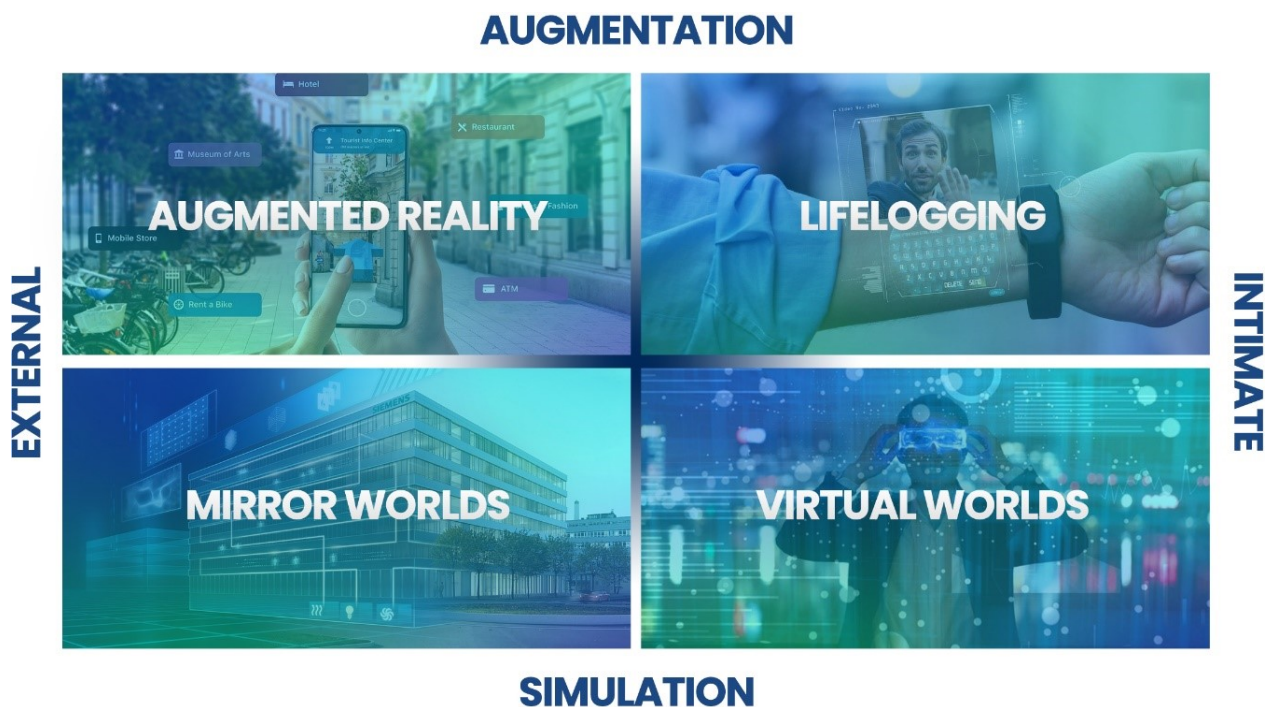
AUGMENTATION

EXTERNAL

Hotel

Restaurant

Museum of Arts

Tourist Info Center

Fashion

AUGMENTED REALITY

Mobile Store

Rent a Bike

ATM

LIFELOGGING

DELETE

INTIMATE

SIEMENS

MIRROR WORLDS

VIRTUAL WORLDS

SIMULATION